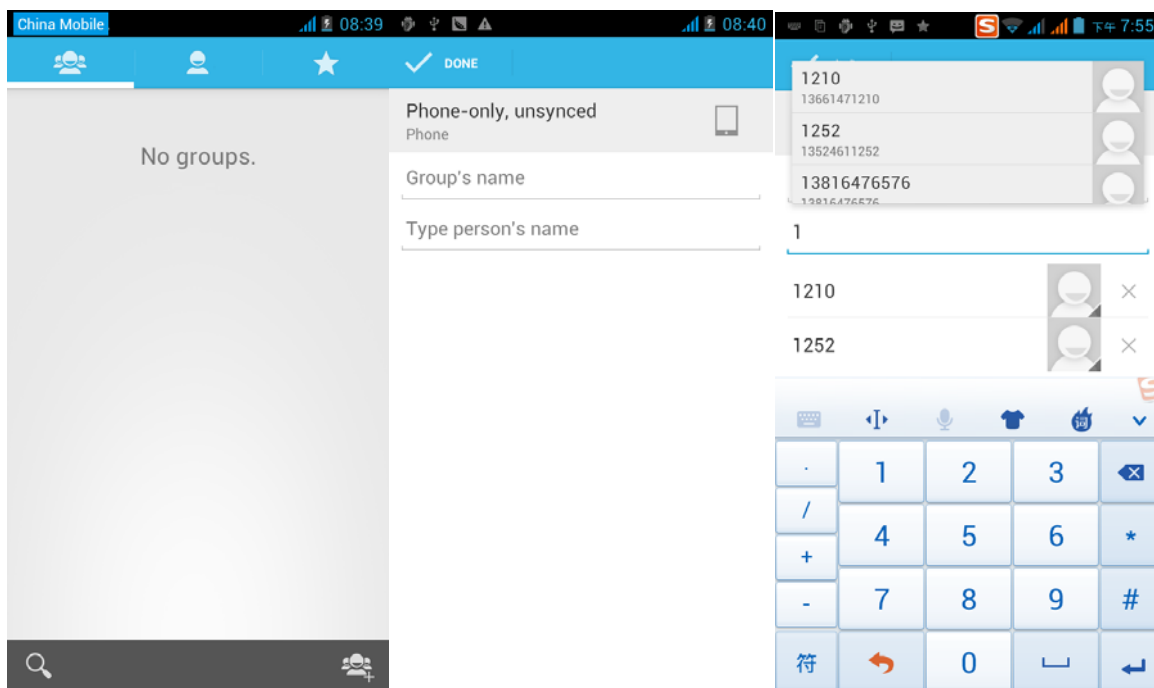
China Mobile 08:39

No groups.

08:40

DONE

Phone-only, unsynced
Phone

Group's name

Type person's name

下午 7:55

1210
13661471210

1252
13524611252

13816476576
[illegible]

1

1210

1252

.
/
+
-
符

1 2 3
4 5 6
7 8 9
0

*
#